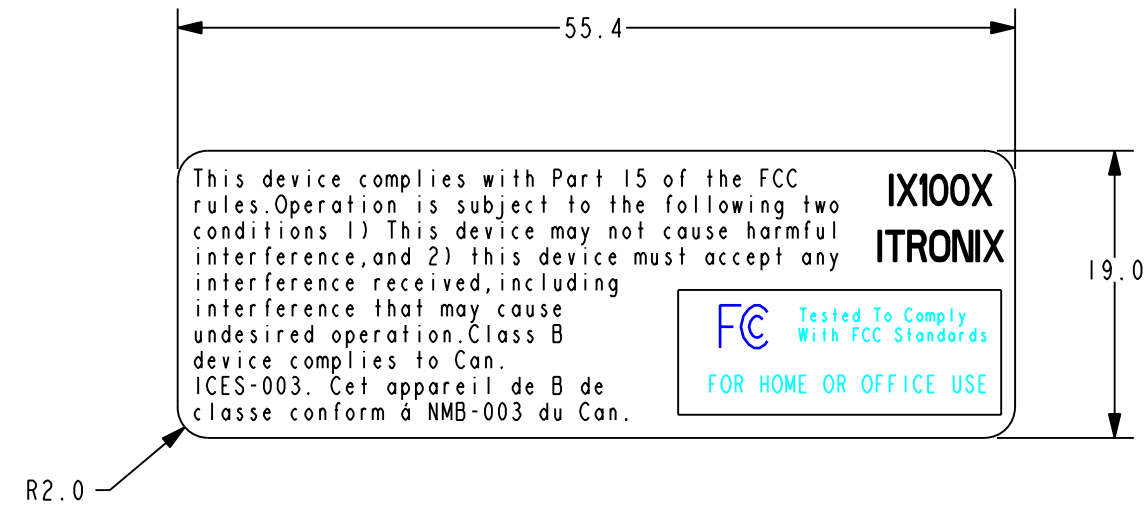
55.4

This device complies with Part 15 of the FCC rules.Operation is subject to the following two conditions 1) This device may not cause harmful interference,and 2) this device must accept any interference received,including interference that may cause undesired operation.Class B device complies to Can. ICES-003. Cet appareil de B de classe conform á NMB-003 du Can.

IX100X
ITRONIX

FC
Tested To Comply
With FCC Standards

FOR HOME OR OFFICE USE

19.0

R2.0